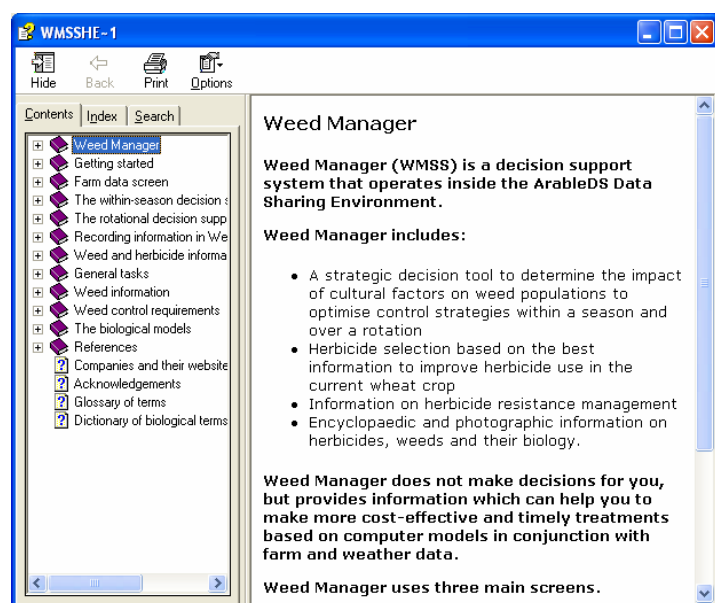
WMSSHE-1

Hide Back Print Options

Contents Index Search

Weed Manager
Getting started
Farm data screen
The within-season decision s
The rotational decision supp
Recording information in We
Weed and herbicide informa
General tasks
Weed information
Weed control requirements
The biological models
References
Companies and their website
Acknowledgements
Glossary of terms
Dictionary of biological terms

Weed Manager

Weed Manager (WMSS) is a decision support system that operates inside the ArableDS Data Sharing Environment.

Weed Manager includes:

- A strategic decision tool to determine the impact of cultural factors on weed populations to optimise control strategies within a season and over a rotation
- Herbicide selection based on the best information to improve herbicide use in the current wheat crop
- Information on herbicide resistance management
- Encyclopaedic and photographic information on herbicides, weeds and their biology.

Weed Manager does not make decisions for you, but provides information which can help you to make more cost-effective and timely treatments based on computer models in conjunction with farm and weather data.

Weed Manager uses three main screens.